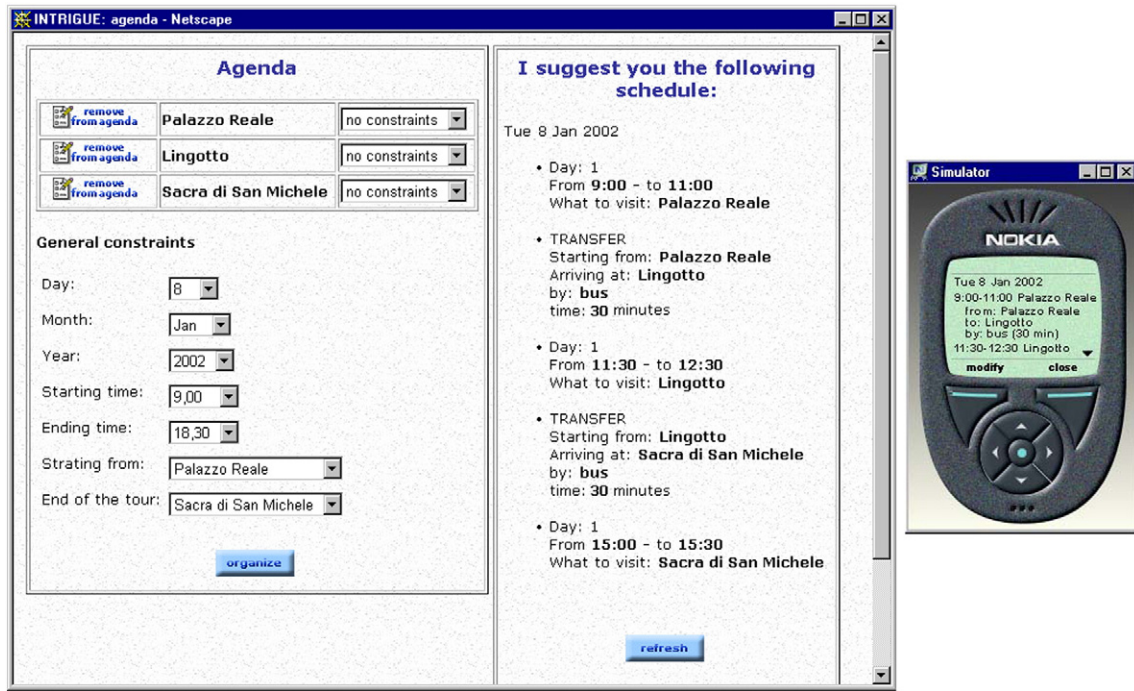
INTRIGUE: agenda - Netscape

Agenda

| | | |
|---|---|---|
| remove from agenda | Palazzo Reale | no constraints |
| remove from agenda | Lingotto | no constraints |
| remove from agenda | Sacra di San Michele | no constraints |

General constraints

Day: 8

Month: Jan

Year: 2002

Starting time: 9,00

Ending time: 18,30

Strating from: Palazzo Reale

End of the tour: Sacra di San Michele

organize

I suggest you the following schedule:

Tue 8 Jan 2002

• Day: 1
From 9:00 - to 11:00
What to visit: Palazzo Reale

• TRANSFER
Starting from: Palazzo Reale
Arriving at: Lingotto
by: bus
time: 30 minutes

• Day: 1
From 11:30 - to 12:30
What to visit: Lingotto

• TRANSFER
Starting from: Lingotto
Arriving at: Sacra di San Michele
by: bus
time: 30 minutes

• Day: 1
From 15:00 - to 15:30
What to visit: Sacra di San Michele

refresh

Simulator

NOKIA

Tue 8 Jan 2002
9:00-11:00 Palazzo Reale
from: Palazzo Reale
to: Lingotto
by: bus (30 min)
11:30-12:30 Lingotto

modify close